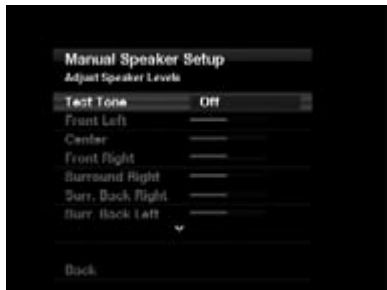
Manual Speaker Setup
Adjust Speaker Levels

| Test Tone | Off |
|---|---|
| Front Left | —— |
| Center | —— |
| Front Right | —— |
| Surround Right | —— |
| Surr. Back Right | —— |
| Surr. Back Left | —— |

Back